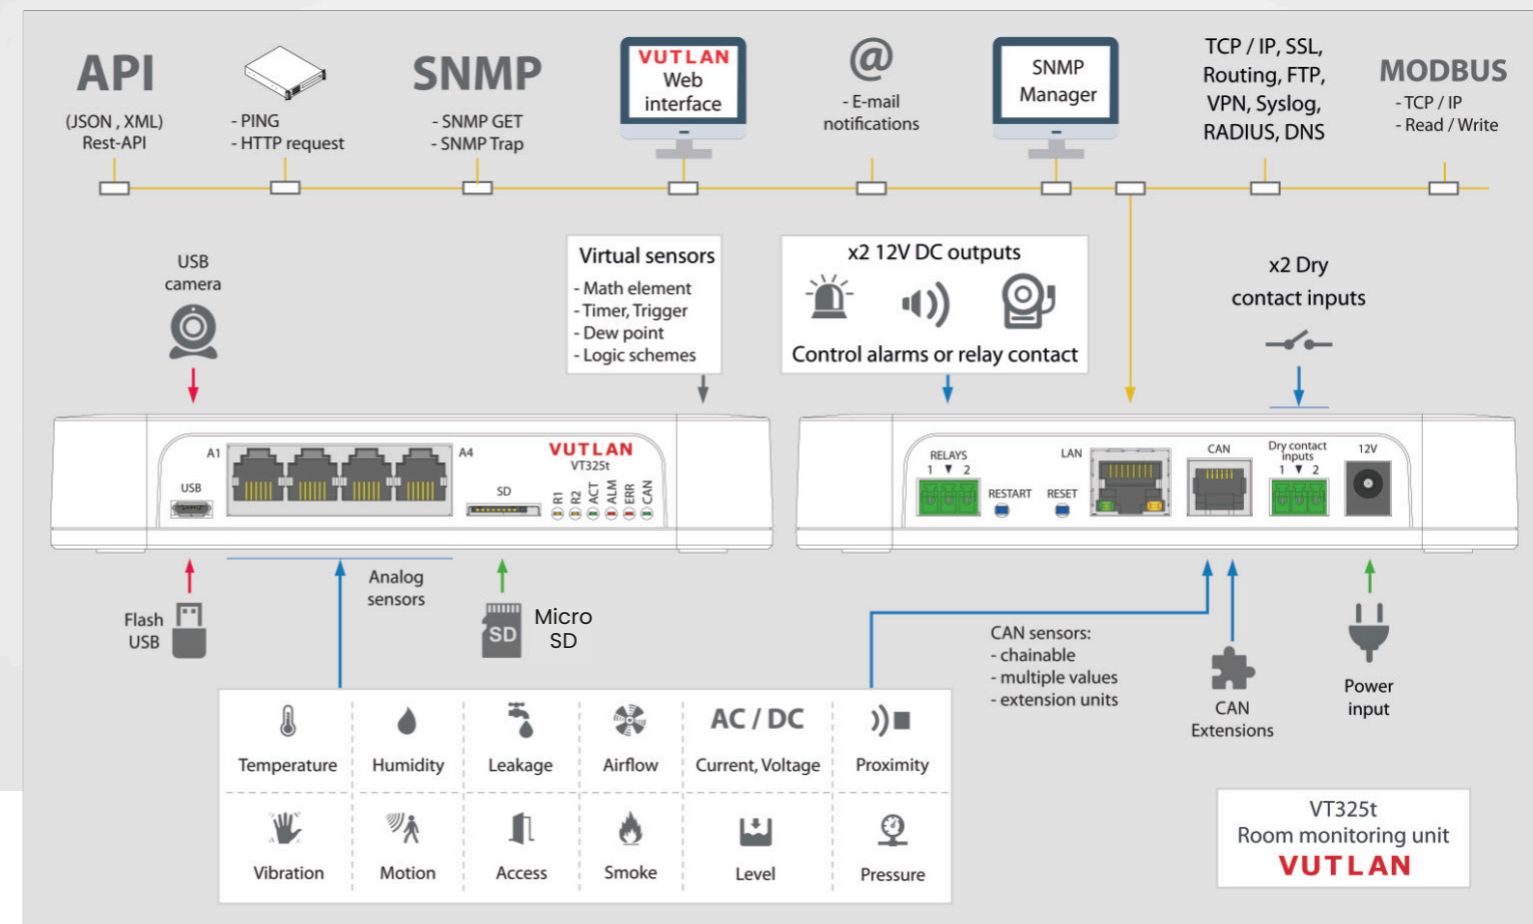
API
(JSON , XML)
Rest-API

- PING
- HTTP request

SNMP
- SNMP GET
- SNMP Trap

VUTLAN
Web
interface

@
- E-mail
notifications

SNMP
Manager

TCP / IP, SSL,
Routing, FTP,
VPN, Syslog,
RADIUS, DNS

MODBUS
- TCP / IP
- Read / Write

USB
camera

Virtual sensors
- Math element
- Timer, Trigger
- Dew point
- Logic schemes

x2 12V DC outputs
Control alarms or relay contact

x2 Dry
contact inputs

A1
A4
USB
VUTLAN
VT325t
SD
R1 R2 ACT ALM ERR CAN

RELAYS
1 2
RESTART
RESET
LAN
CAN
Dry contact inputs
1 2
12V

Flash
USB

Analog
sensors

SD
Micro
SD

CAN sensors:
- chainable
- multiple values
- extension units

CAN
Extensions

Power
input

| Temperature | Humidity | Leakage | Airflow | AC / DC Current, Voltage | Proximity |
|---|---|---|---|---|---|
| Vibration | Motion | Access | Smoke | Level | Pressure |

VT325t
Room monitoring unit
VUTLAN